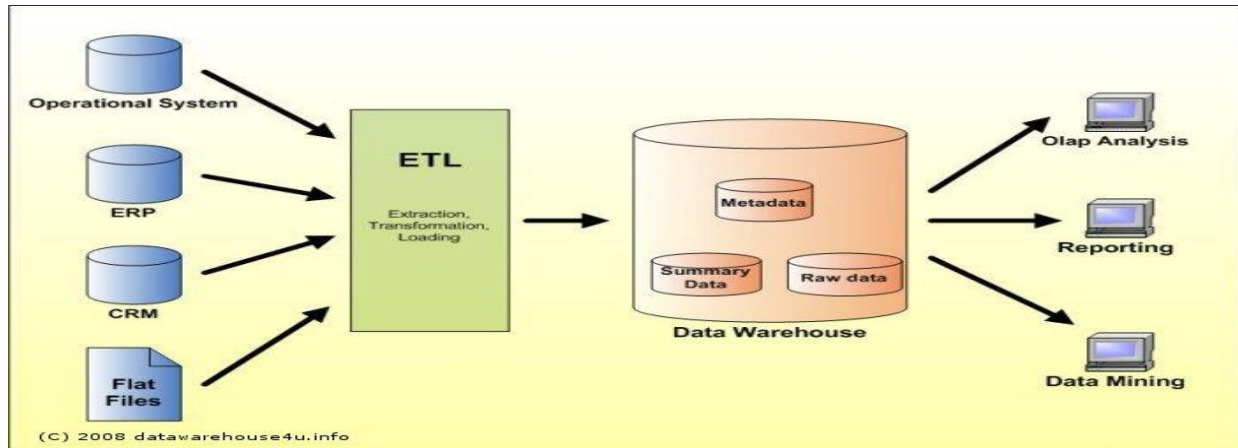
Operational System

ERP

CRM

Flat Files

ETL

Extraction, Transformation, Loading

Metadata

Summary Data

Raw data

Data Warehouse

Olap Analysis

Reporting

Data Mining

(C) 2008 datawarehouse4u.info